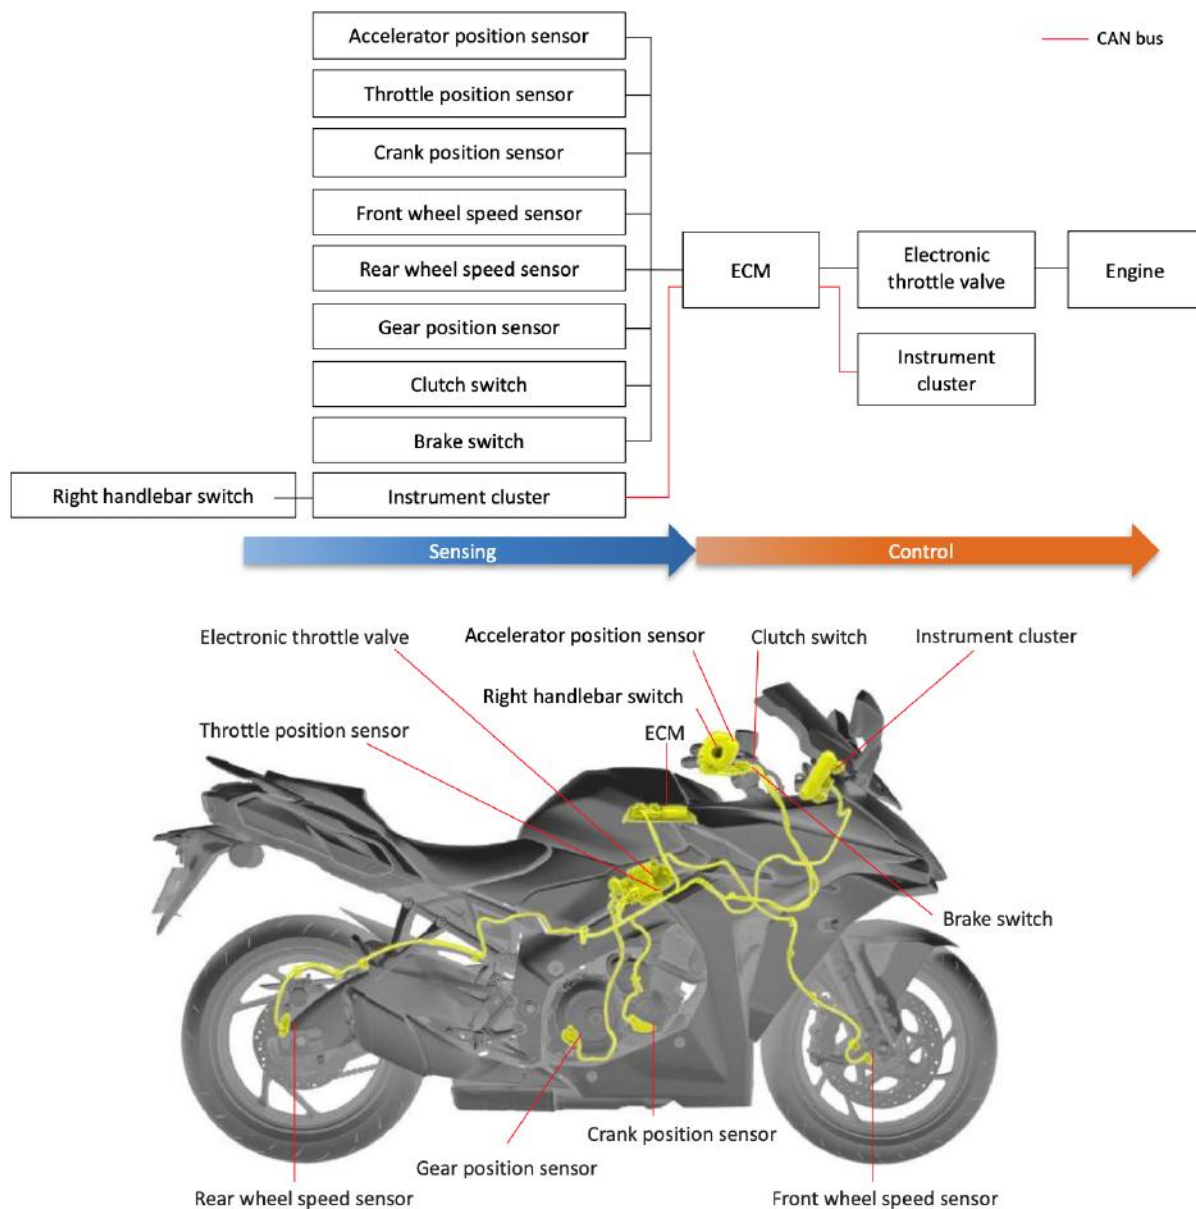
CAN bus

Accelerator position sensor
Throttle position sensor
Crank position sensor
Front wheel speed sensor
Rear wheel speed sensor
Gear position sensor
Clutch switch
Brake switch
Right handlebar switch
Instrument cluster

ECM

Electronic throttle valve

Engine

Instrument cluster

Sensing

Control

Electronic throttle valve
Accelerator position sensor
Clutch switch
Instrument cluster
Right handlebar switch
Throttle position sensor
ECM
Brake switch
ECM
Crank position sensor
Gear position sensor
Rear wheel speed sensor
Front wheel speed sensor